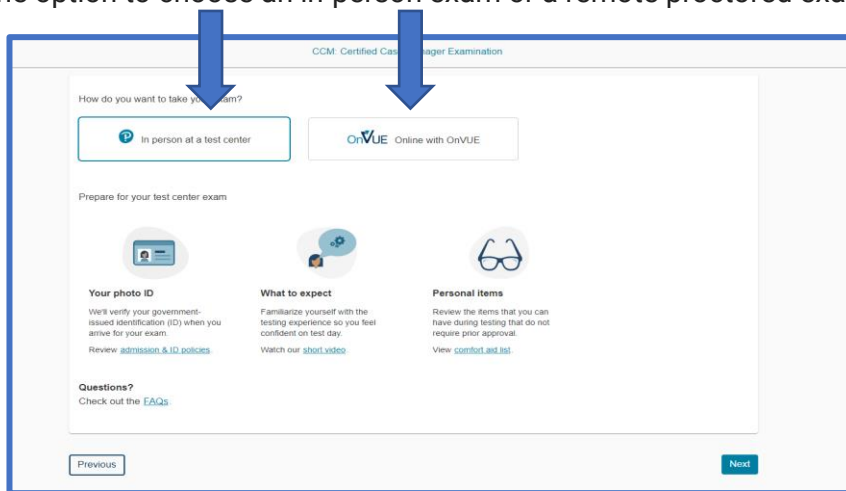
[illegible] option to choose an in person exam or a remote proctored exa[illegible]

CCM: Certified Cas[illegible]ager Examination

How do you want to take yo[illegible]am?

In person at a test center

OnVUE Online with OnVUE

Prepare for your test center exam

Your photo ID

We'll verify your government-issued identification (ID) when you arrive for your exam.

Review admission & ID policies.

What to expect

Familiarize yourself with the testing experience so you feel confident on test day.

Watch our short video.

Personal items

Review the items that you can have during testing that do not require prior approval.

View comfort aid list.

Questions?
Check out the FAQs.

Previous

Next